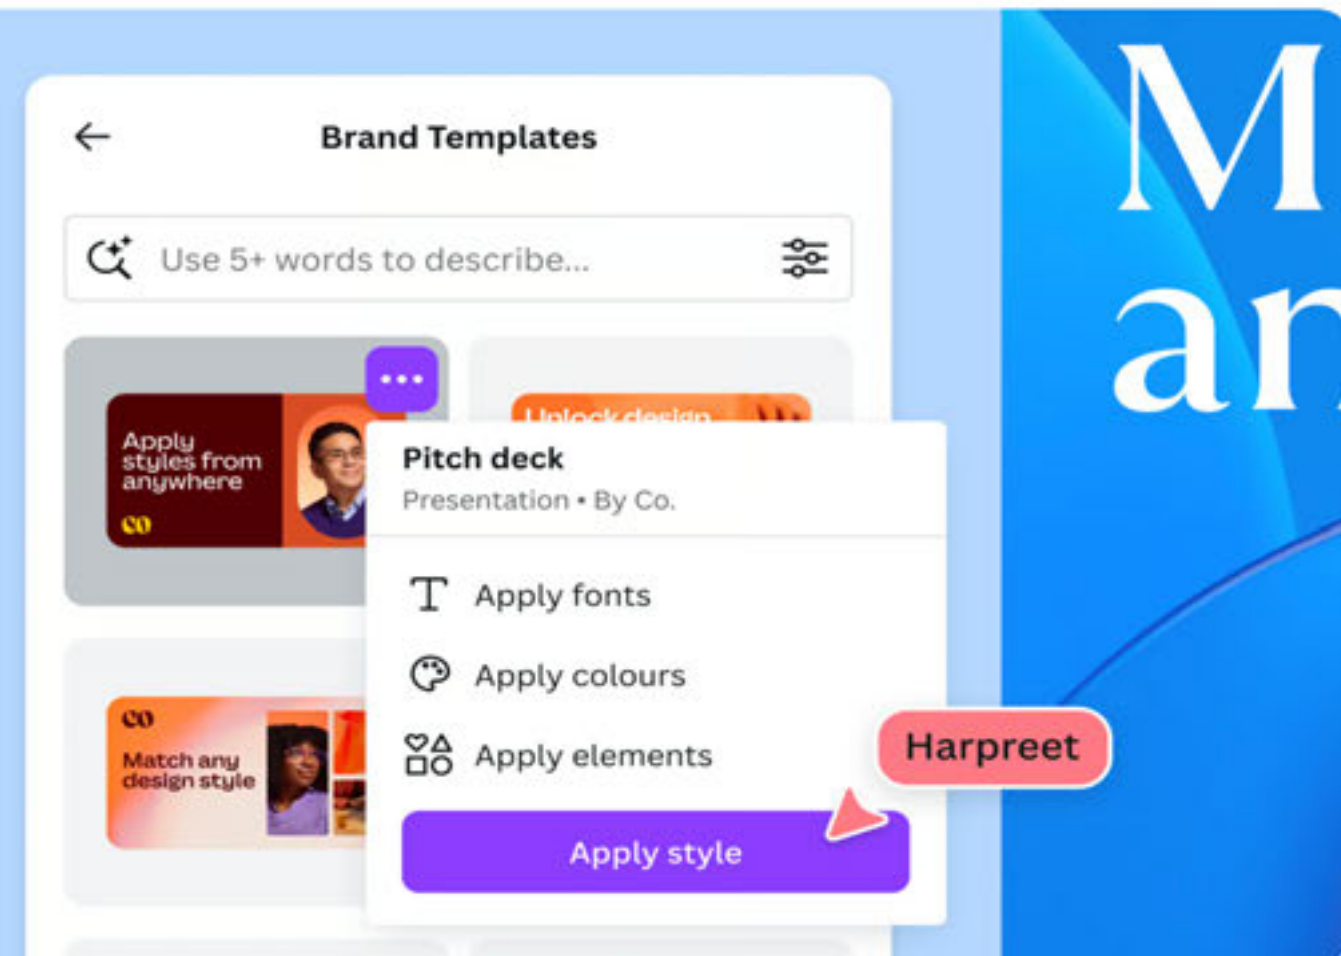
Brand Templates

Use 5+ words to describe...

Apply styles from anywhere

co

Unlock design

Pitch deck

Presentation • By Co.

Apply fonts

Apply colours

Apply elements

Apply style

co

Match any design style

Harpreet

M

an